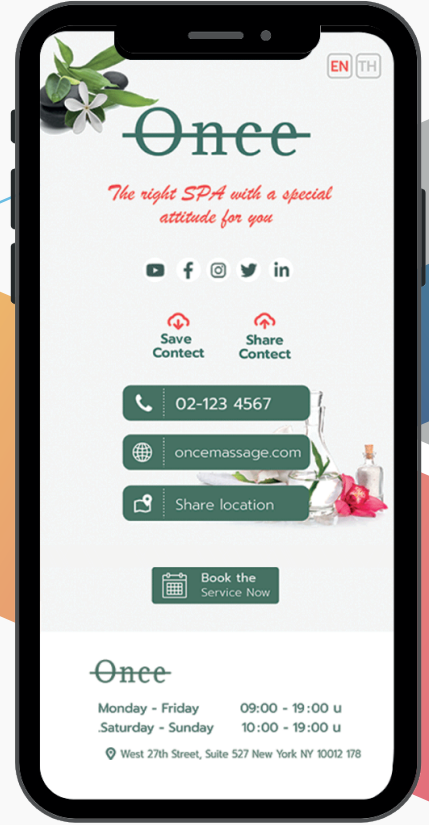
EN TH

Once

The right SPA with a special attitude for you

Save Contect

Share Contect

02-123 4567

oncemassage.com

Share location

Book the Service Now

Once

Monday - Friday 09:00 - 19:00 u

.Saturday - Sunday 10:00 - 19:00 u

West 27th Street, Suite 527 New York NY 10012 178